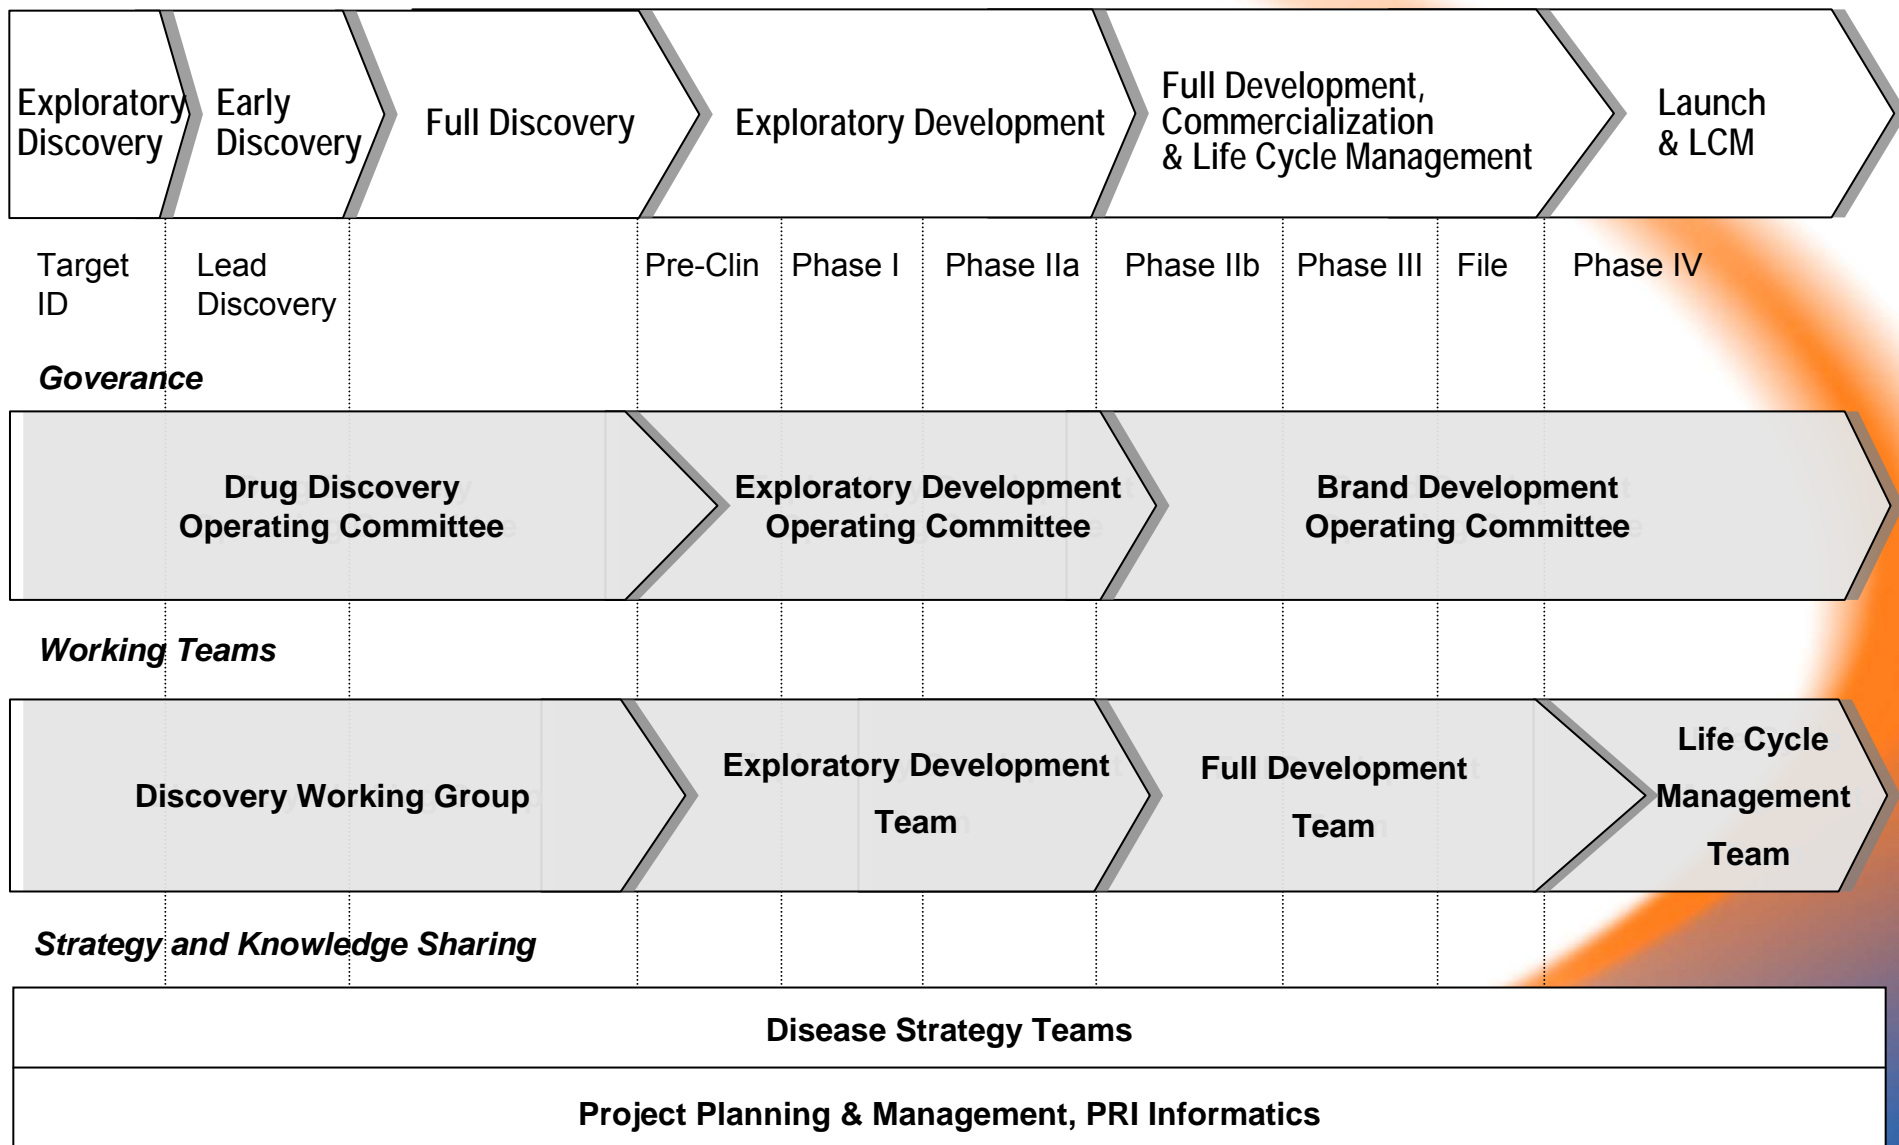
Exploratory Discovery

Early Discovery

Full Discovery

Exploratory Development

Full Development, Commercialization & Life Cycle Management

Launch & LCM

Target ID

Lead Discovery

Pre-Clin

Phase I

Phase IIa

Phase IIb

Phase III

File

Phase IV

Goverance

Drug Discovery Operating Committee

Exploratory Development Operating Committee

Brand Development Operating Committee

Working Teams

Discovery Working Group

Exploratory Development Team

Full Development Team

Life Cycle Management Team

Strategy and Knowledge Sharing

Disease Strategy Teams

Project Planning & Management, PRI Informatics